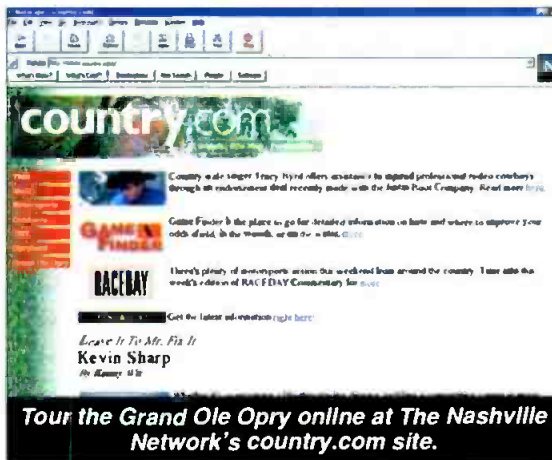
country.com

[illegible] Tracy Byrd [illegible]

Game Finder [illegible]

RACEDAY

There's plenty of motorsports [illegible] RACEDAY Commentary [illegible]

Get the latest information right here!

Leave It To Mr. Fix It
Kevin Sharp
By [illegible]

Tour the Grand Ole Opry online at The Nashville Network's country.com site.